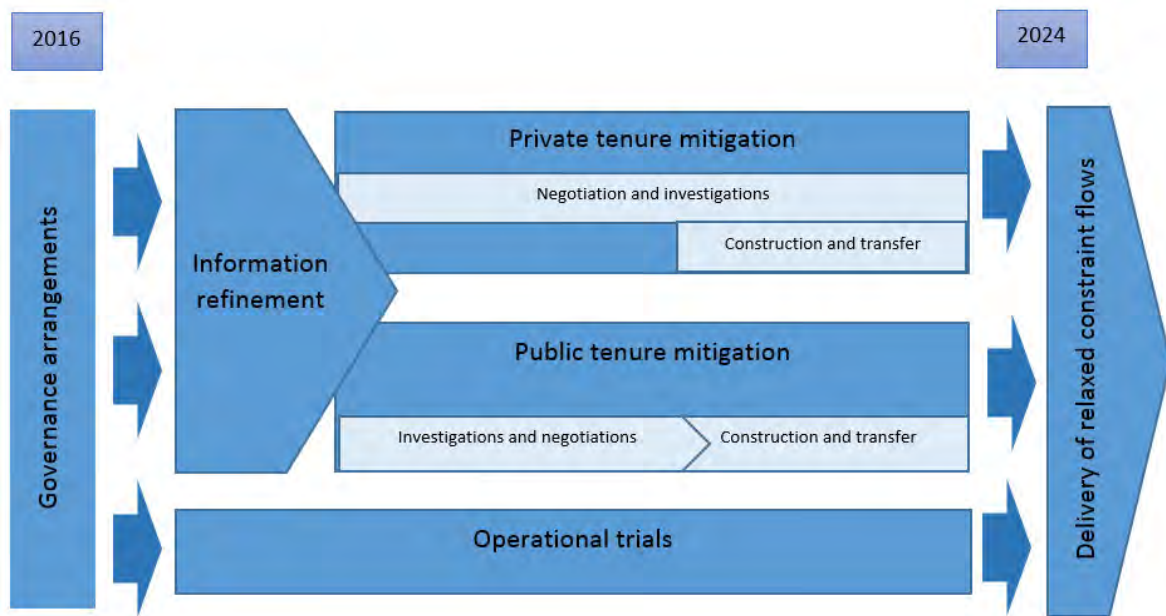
2016

2024

Governance arrangements

Information refinement

Private tenure mitigation

Negotiation and investigations

Construction and transfer

Public tenure mitigation

Investigations and negotiations

Construction and transfer

Operational trials

Delivery of relaxed constraint flows